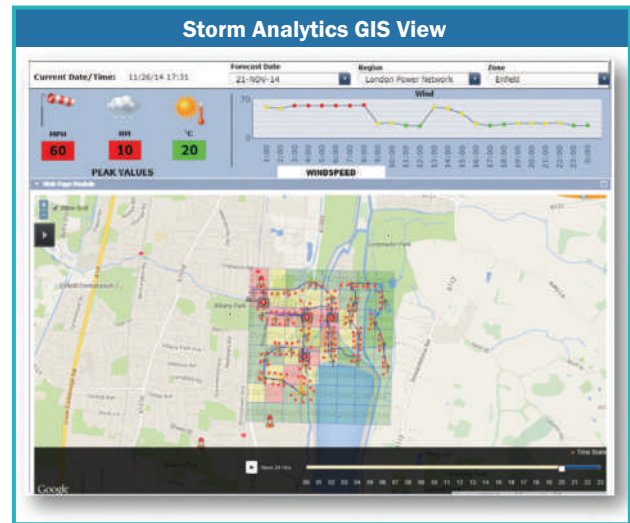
Storm Analytics GIS View

Current Date/Time: 11/26/14 17:31

Forecast Date
21-NOV-14

Region
London Power Network

Zone
Enfield

MPH
60

MM
10

°C
20

PEAK VALUES

Wind

70

WINDSPEED

Enfield Chase

Albany Park

Google

Next 24 Hrs

Time Scale

00 01 02 03 04 05 06 07 08 09 10 11 12 13 14 15 16 17 18 19 20 21 22 23